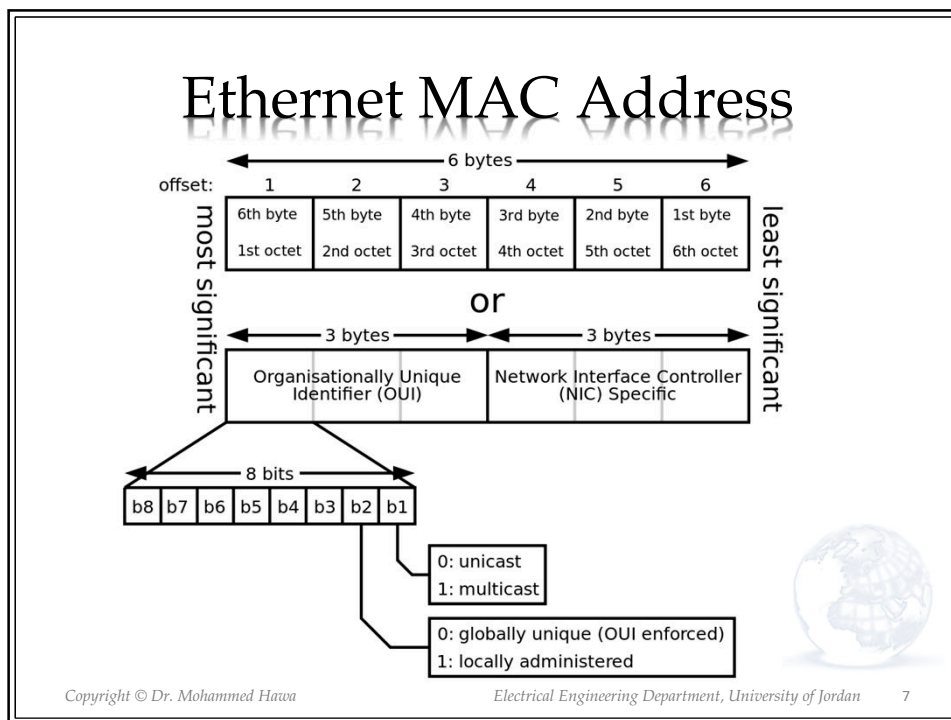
Ethernet MAC Address

6 bytes

| offset: | 1 | 2 | 3 | 4 | 5 | 6 |
|---|---|---|---|---|---|---|
| | 6th byte | 5th byte | 4th byte | 3rd byte | 2nd byte | 1st byte |
| | 1st octet | 2nd octet | 3rd octet | 4th octet | 5th octet | 6th octet |

most significant

least significant

or

3 bytes

3 bytes

Organisationally Unique Identifier (OUI)

Network Interface Controller (NIC) Specific

8 bits

| b8 | b7 | b6 | b5 | b4 | b3 | b2 | b1 |
|---|---|---|---|---|---|---|---|

0: unicast
1: multicast

0: globally unique (OUI enforced)
1: locally administered

Copyright © Dr. Mohammed Hawa

Electrical Engineering Department, University of Jordan

7